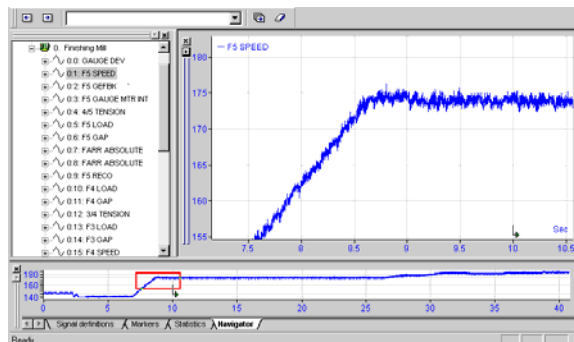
0: Finishing Mill
0:0: GAUGE DEV
0:1: F5 SPEED
0:2: F5 GEFEK
0:3: F5 GAUGE MTR INT
0:4: 4/5 TENSION
0:5: F5 LOAD
0:6: F5 GAP
0:7: FARR ABSOLUTE
0:8: FARR ABSOLUTE
0:9: F5 RECO
0:10: F4 LOAD
0:11: F4 GAP
0:12: 3/4 TENSION
0:13: F3 LOAD
0:14: F3 GAP
0:15: F4 SPEED

F5 SPEED

180
175
170
165
160
155

7.5
8
8.5
9
9.5
10
10.5

Sec

180
160
140

0
5
10
15
20
25
30
35
40

Signal definitions
Markers
Statistics
Navigator

Ready